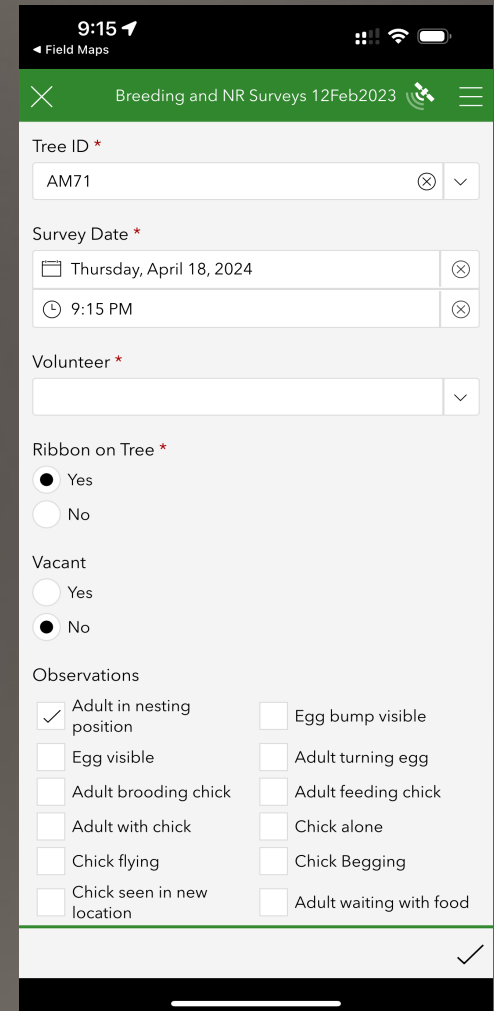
9:15
◀ Field Maps

Breeding and NR Surveys 12Feb2023

Tree ID *
AM71

Survey Date *
Thursday, April 18, 2024
9:15 PM

Volunteer *

Ribbon on Tree *
Yes
No

Vacant
Yes
No

Observations
Adult in nesting position
Egg bump visible
Egg visible
Adult turning egg
Adult brooding chick
Adult feeding chick
Adult with chick
Chick alone
Chick flying
Chick Begging
Chick seen in new location
Adult waiting with food